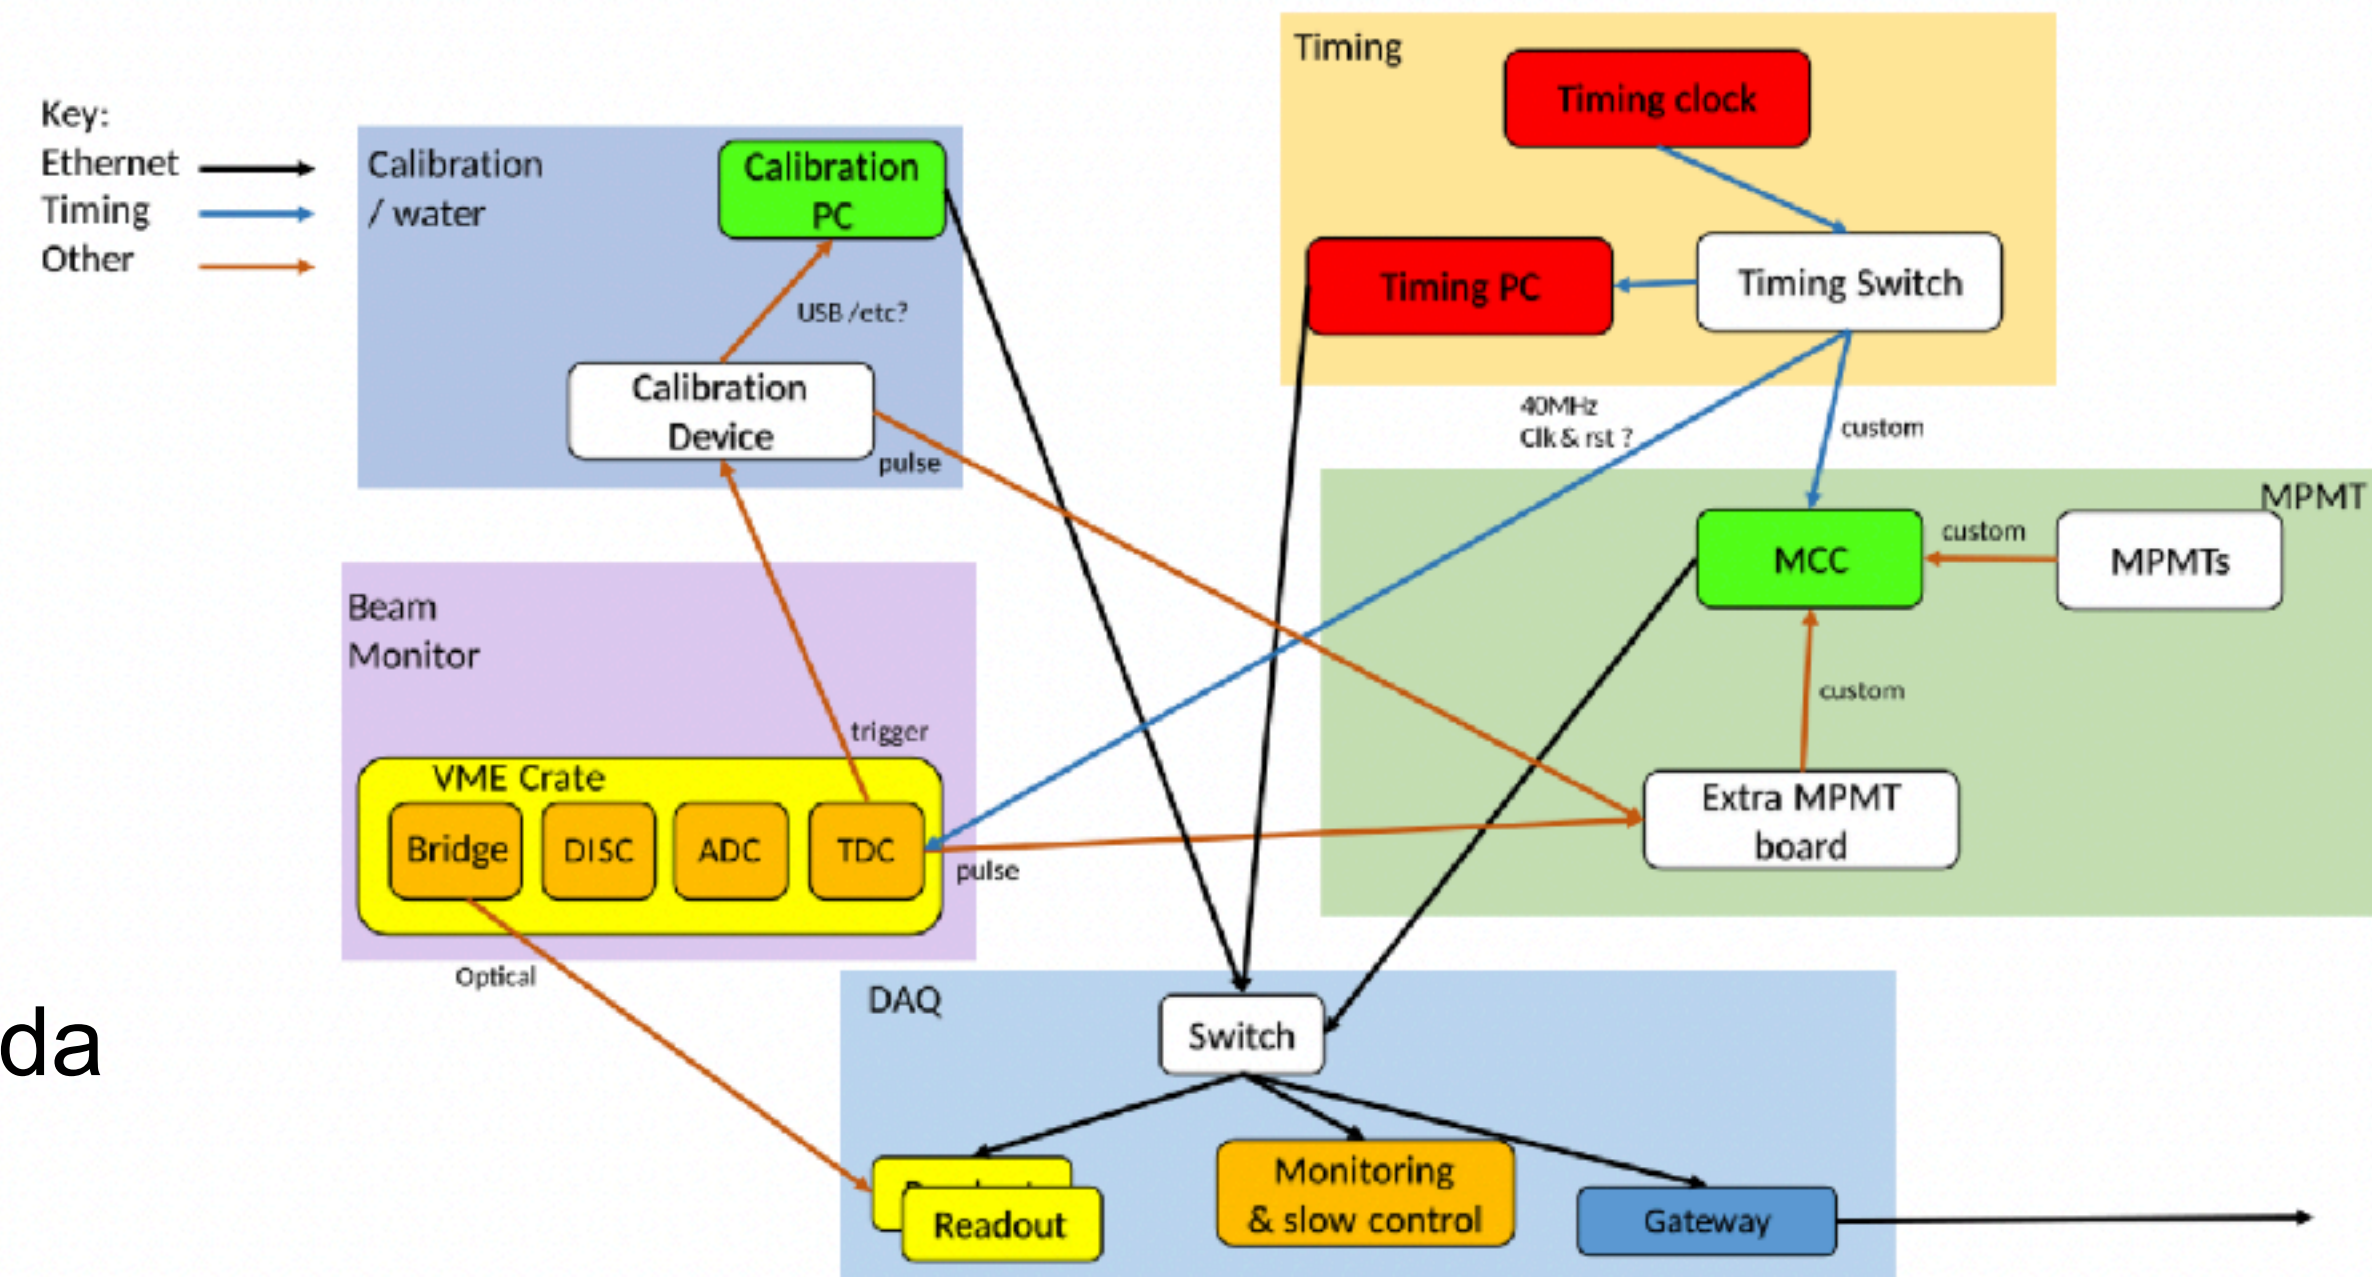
Key:
Ethernet
Timing
Other

Calibration / water

Calibration PC

USB /etc?

Calibration Device

pulse

Timing

Timing clock

Timing PC

Timing Switch

40MHz
Clk & rst ?

custom

MPMT

MCC

custom

MPMTs

custom

Extra MPMT board

Beam Monitor

trigger

VME Crate

Bridge

DISC

ADC

TDC

pulse

Optical

da

DAQ

Switch

Readout

Monitoring & slow control

Gateway